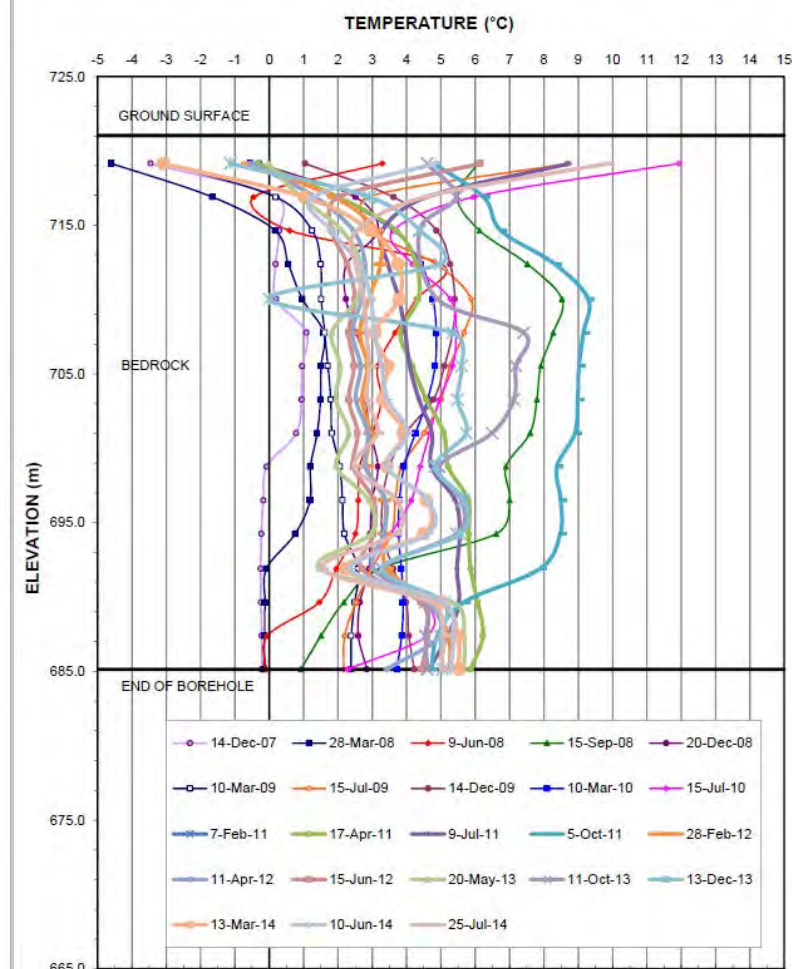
TEMPERATURE (°C)

-5 -4 -3 -2 -1 0 1 2 3 4 5 6 7 8 9 10 11 12 13 14 15

725.0

GROUND SURFACE

715.0

705.0

BEDROCK

695.0

685.0

END OF BOREHOLE

675.0

665.0

ELEVATION (m)

14-Dec-07
28-Mar-08
9-Jun-08
15-Sep-08
20-Dec-08
10-Mar-09
15-Jul-09
14-Dec-09
10-Mar-10
15-Jul-10
7-Feb-11
17-Apr-11
9-Jul-11
5-Oct-11
28-Feb-12
11-Apr-12
15-Jun-12
20-May-13
11-Oct-13
13-Dec-13
13-Mar-14
10-Jun-14
25-Jul-14